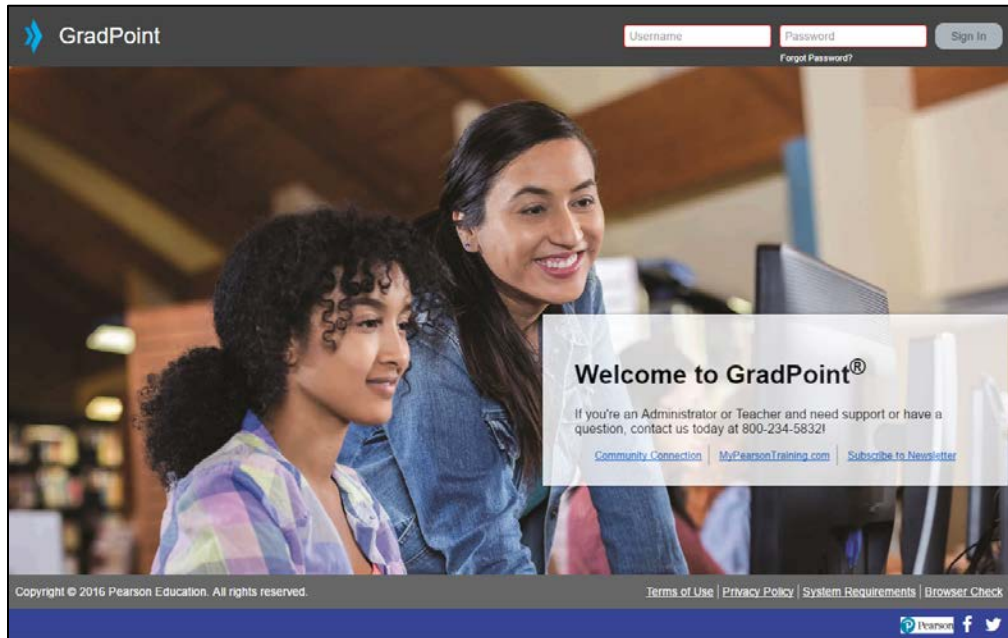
GradPoint

Username

Password

Sign In

Forgot Password?

Welcome to GradPoint®

If you're an Administrator or Teacher and need support or have a question, contact us today at 800-234-5832!

Community Connection | MyPearsonTraining.com | Subscribe to Newsletter

Copyright © 2016 Pearson Education. All rights reserved.

Terms of Use | Privacy Policy | System Requirements | Browser Check

Pearson